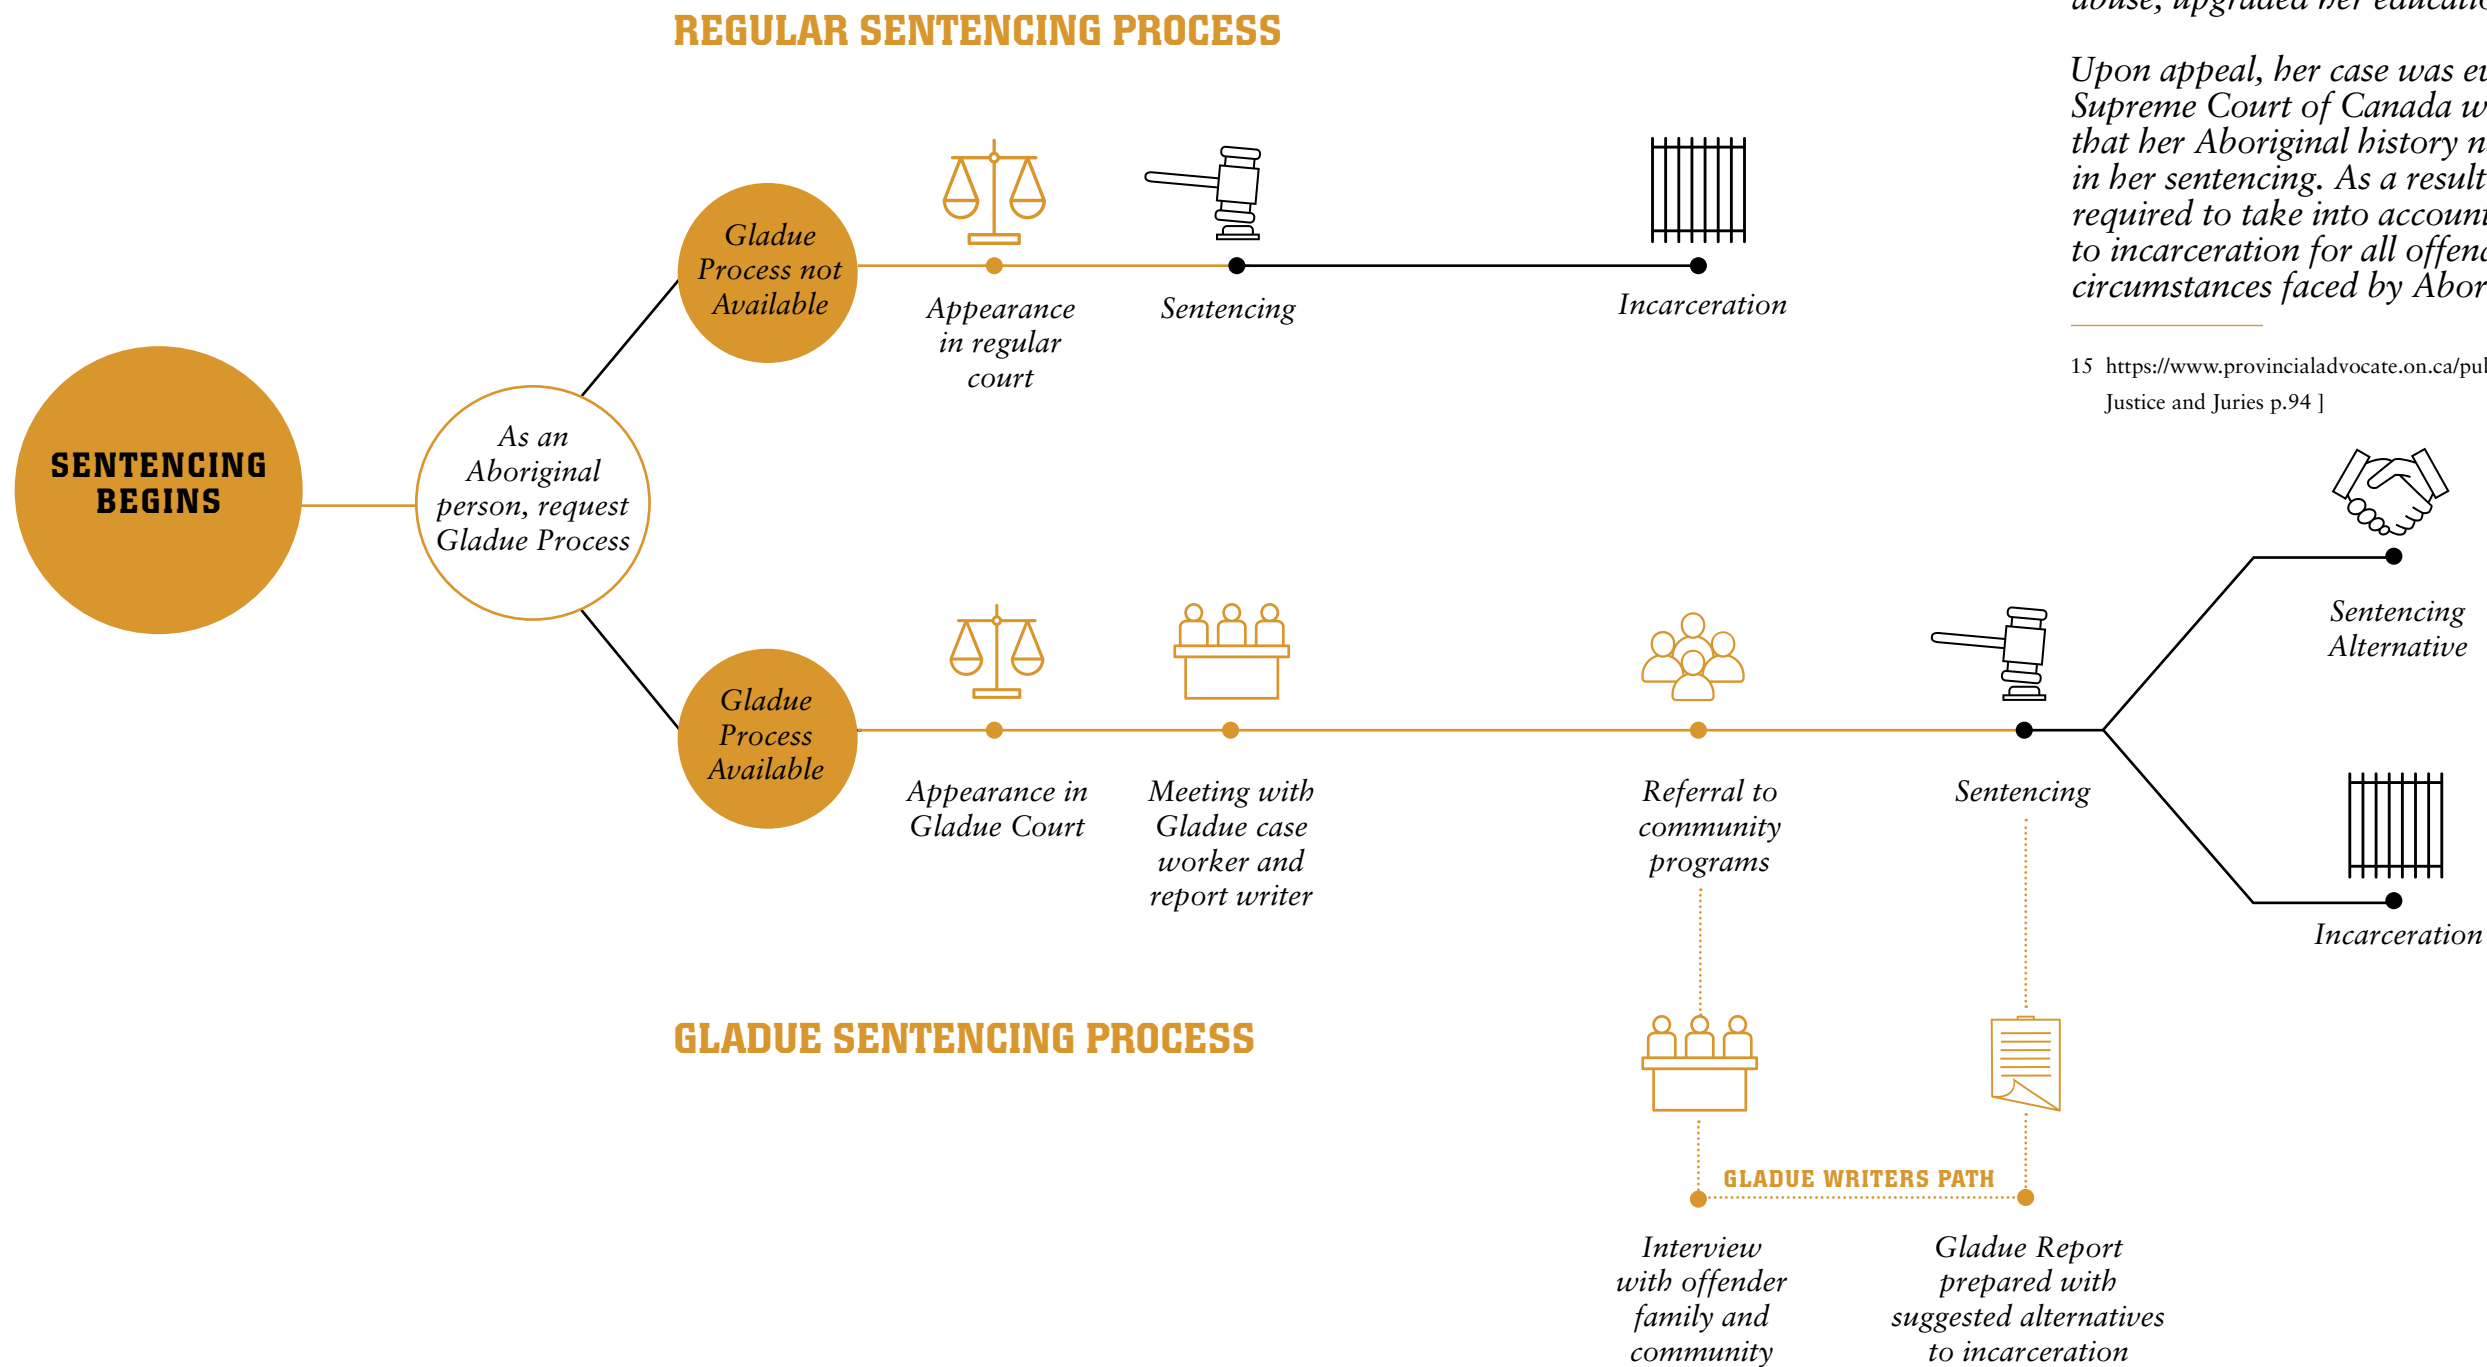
abuse, upgraded her educatio

Upon appeal, her case was e Supreme Court of Canada w that her Aboriginal history n in her sentencing. As a result required to take into accoun to incarceration for all offen circumstances faced by Abor

15 https://www.provincialadvocate.on.ca/pu Justice and Juries p.94 ]

REGULAR SENTENCING PROCESS

SENTENCING BEGINS

As an Aboriginal person, request Gladue Process

Gladue Process not Available

Appearance in regular court

Sentencing

Incarceration

Gladue Process Available

Appearance in Gladue Court

Meeting with Gladue case worker and report writer

Referral to community programs

Sentencing

Sentencing Alternative

Incarceration

GLADUE SENTENCING PROCESS

GLADUE WRITERS PATH

Interview with offender family and community

Gladue Report prepared with suggested alternatives to incarceration